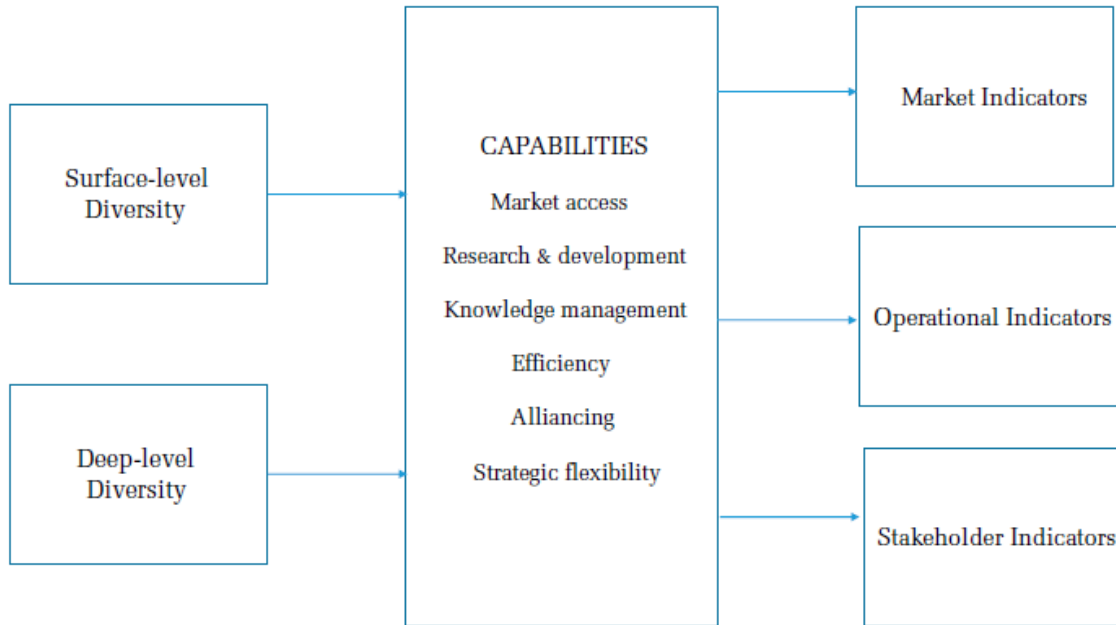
Surface-level Diversity

Deep-level Diversity

CAPABILITIES

Market access

Research & development

Knowledge management

Efficiency

Alliancing

Strategic flexibility

Market Indicators

Operational Indicators

Stakeholder Indicators